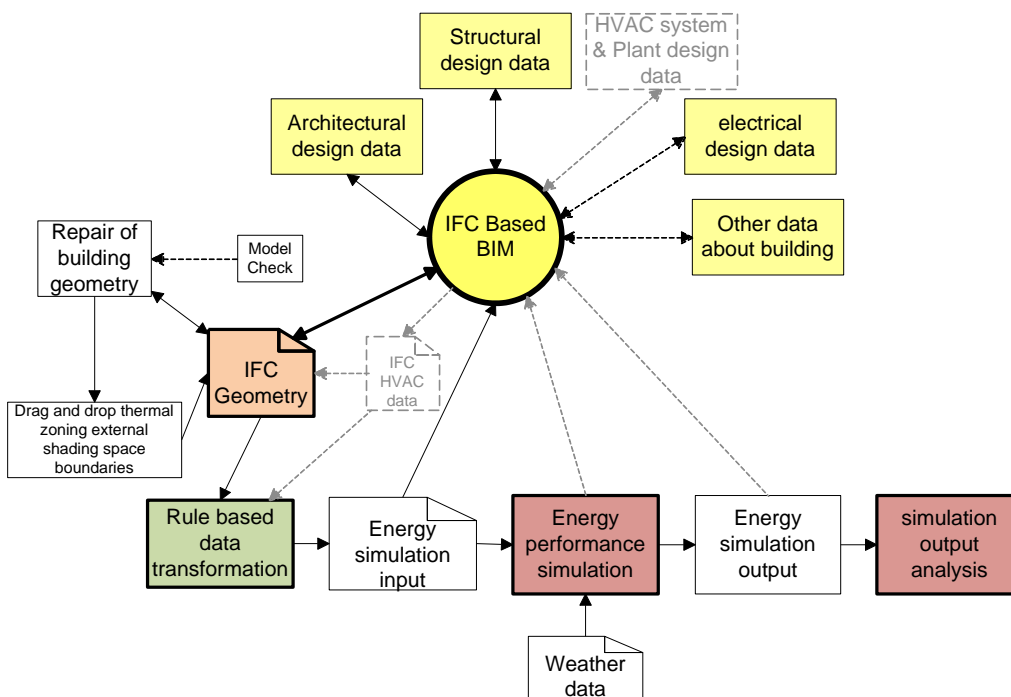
Structural design data

HVAC system & Plant design data

Architectural design data

electrical design data

IFC Based BIM

Other data about building

Repair of building geometry

Model Check

IFC Geometry

IFC HVAC data

Drag and drop thermal zoning external shading space boundaries

Rule based data transformation

Energy simulation input

Energy performance simulation

Energy simulation output

simulation output analysis

Weather data